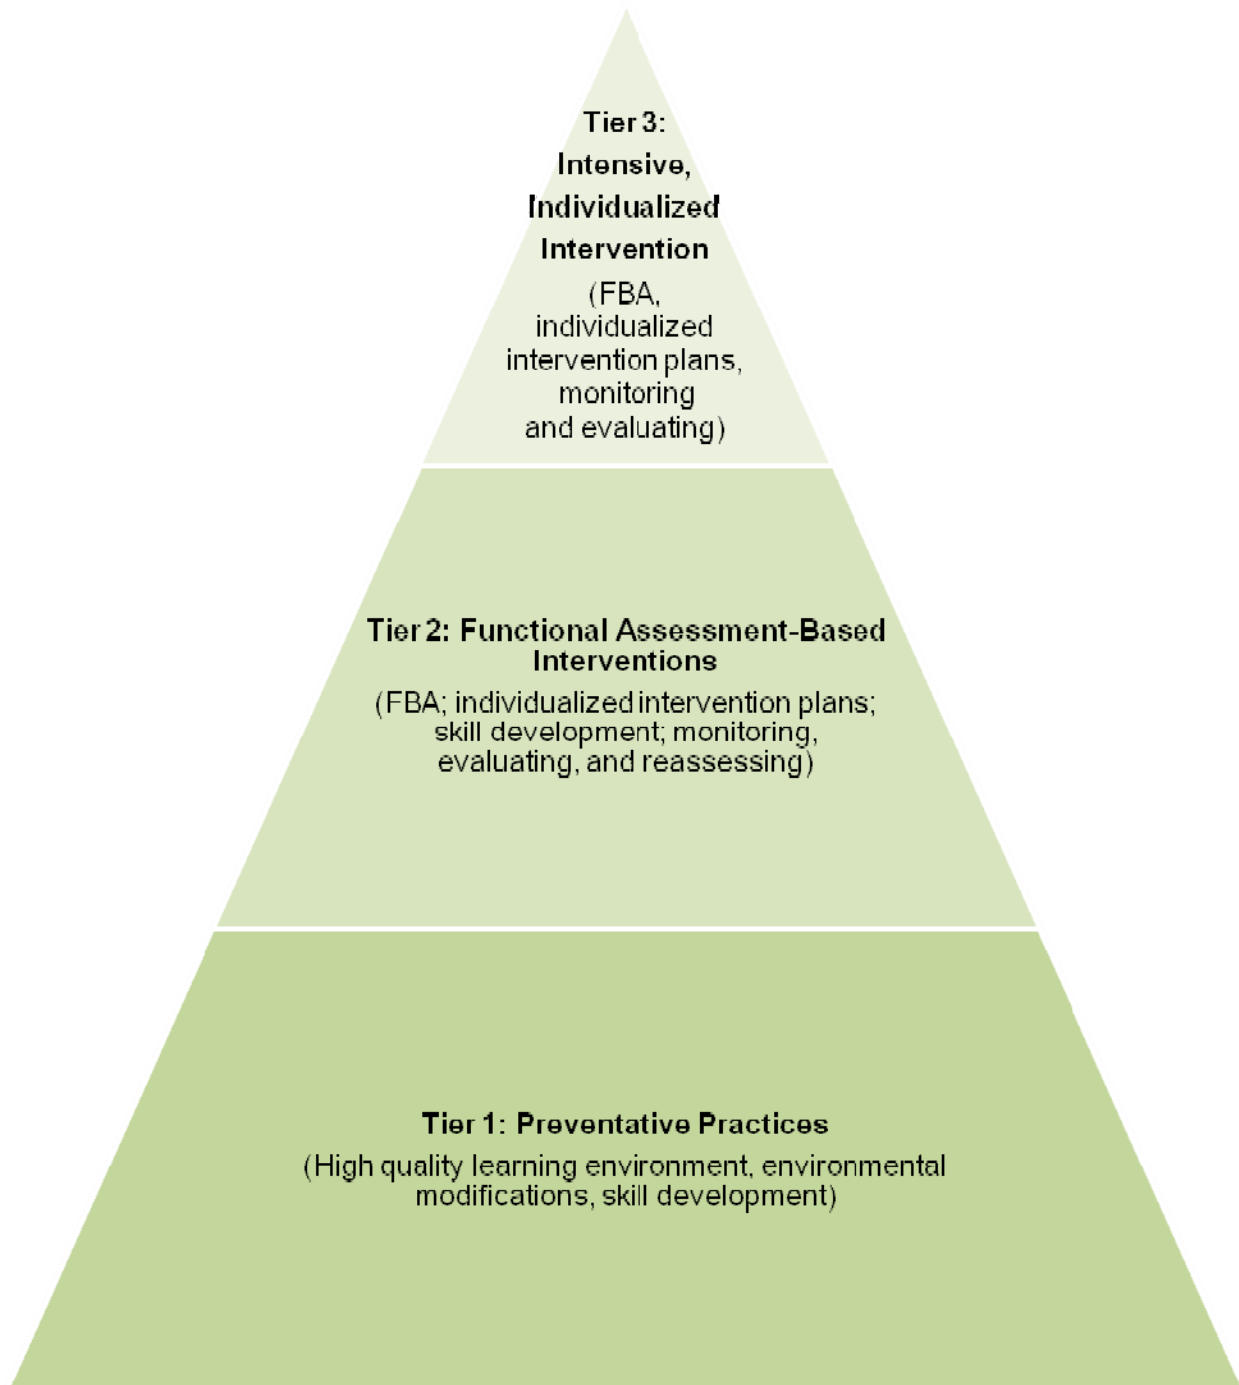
Tier 3:
Intensive, Individualized Intervention

(FBA, individualized intervention plans, monitoring and evaluating)

Tier 2: Functional Assessment-Based Interventions

(FBA; individualized intervention plans; skill development; monitoring, evaluating, and reassessing)

Tier 1: Preventative Practices

(High quality learning environment, environmental modifications, skill development)